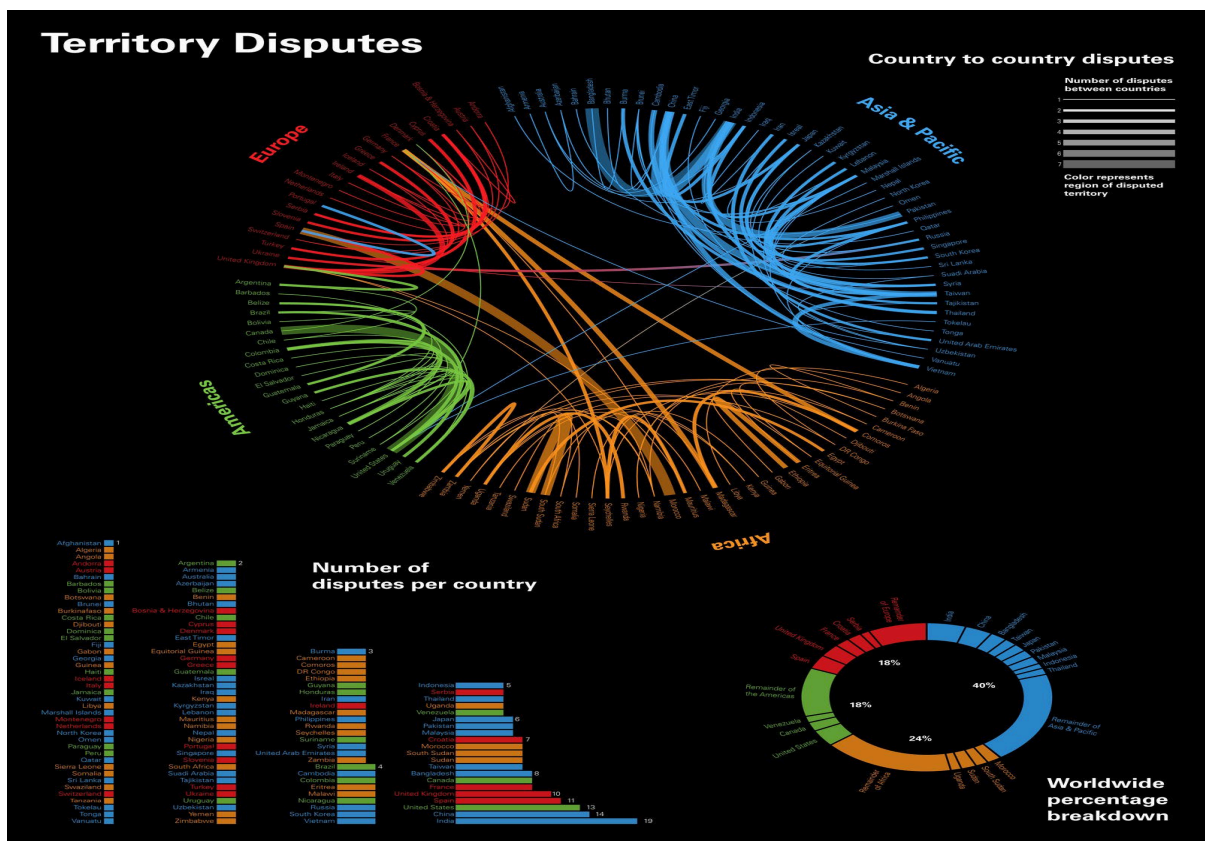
Territory Disputes

Country to country disputes

Number of disputes between countries
1
2
3
4
5
6
7

Color represents region of disputed territory

Europe

Andorra
Austria
Bosnia & Herzegovina
Croatia
Cyprus
Denmark
France
Germany
Greece
Iceland
Ireland
Italy
Montenegro
Netherlands
Portugal
Serbia
Slovenia
Spain
Switzerland
Turkey
Ukraine
United Kingdom

Asia & Pacific

Afghanistan
Armenia
Australia
Azerbaijan
Bahrain
Bangladesh
Bhutan
Brunei
Burma
Cambodia
China
East Timor
Fiji
Georgia
India
Indonesia
Iran
Iraq
Israel
Japan
Kazakhstan
Kuwait
Kyrgyzstan
Lebanon
Malaysia
Marshall Islands
Nepal
North Korea
Oman
Pakistan
Philippines
Qatar
Russia
Singapore
South Korea
Sri Lanka
Suadi Arabia
Syria
Taiwan
Tajikistan
Thailand
Tokelau
Tonga
United Arab Emirates
Uzbekistan
Vanuatu
Vietnam

Americas

Argentina
Barbados
Belize
Brazil
Bolivia
Canada
Chile
Colombia
Costa Rica
Dominica
El Salvador
Guatemala
Guyana
Haiti
Honduras
Jamaica
Nicaragua
Paraguay
Peru
Suriname
United States
Uruguay
Venezuela

Africa

Algeria
Angola
Benin
Botswana
Burkina Faso
Cameroon
Comoros
Djibouti
DR Congo
Egypt
Equatorial Guinea
Eritrea
Ethiopia
Gabon
Guinea
Kenya
Libya
Madagascar
Malawi
Mauritius
Morocco
Namibia
Nigeria
Rwanda
Seychelles
Sierra Leone
Somalia
South Africa
South Sudan
Sudan
Swaziland
Tanzania
Uganda
Zambia
Zimbabwe

Number of disputes per country

Afghanistan 1
Algeria
Angola
Andorra
Austria
Bahrain
Barbados
Bolivia
Botswana
Brunei
Burkinafaso
Costa Rica
Djibouti
Dominica
El Salvador
Fiji
Gabon
Georgia
Guinea
Haiti
Iceland
Italy
Jamaica
Kuwait
Libya
Marshall Islands
Montenegro
Netherlands
North Korea
Oman
Paraguay
Peru
Qatar
Sierra Leone
Somalia
Sri Lanka
Swaziland
Switzerland
Tanzania
Tokelau
Tonga
Vanuatu

Argentina 2
Armenia
Australia
Azerbaijan
Belize
Benin
Bhutan
Bosnia & Herzegovina
Chile
Cyprus
Denmark
East Timor
Egypt
Equatorial Guinea
Germany
Greece
Guatemala
Isreal
Kazakhstan
Iraq
Kenya
Kyrgyzstan
Lebanon
Mauritius
Namibia
Nepal
Nigeria
Portugal
Singapore
Slovenia
South Africa
Suadi Arabia
Tajikistan
Turkey
Ukraine
Uruguay
Uzbekistan
Yemen
Zimbabwe

Burma 3
Cameroon
Comoros
DR Congo
Ethiopia
Guyana
Honduras
Iran
Ireland
Madagascar
Philippines
Rwanda
Seychelles
Suriname
Syria
United Arab Emirates
Zambia
Brazil 4
Cambodia
Colombia
Eritrea
Malawi
Nicaragua
Russia
South Korea
Vietnam

Indonesia 5
Serbia
Thailand
Uganda
Venezuela
Japan 6
Pakistan
Malaysia
Croatia 7
Morocco
South Sudan
Sudan
Taiwan
Bangladesh 8
Canada
France
United Kingdom 10
Spain 11
United States 13
China 14
India 19

India
China
Bangladesh
Taiwan
Japan
Pakistan
Malaysia
Indonesia
Thailand
Remainder of Asia & Pacific
Morocco
South Sudan
Sudan
Uganda
Remainder of Africa
United States
Canada
Venezuela
Remainder of the Americas
Spain
United Kingdom
France
Croatia
Serbia
Remainder of Europe
18%
40%
24%
18%

Worldwide percentage breakdown